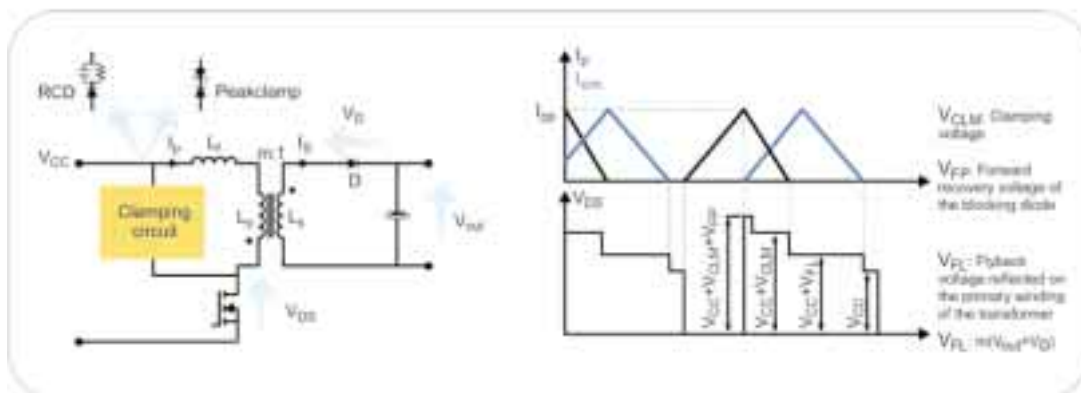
RCD

Peakclamp

$V_D$

$V_{CC}$

$I_P$

$L_\sigma$

m:1

$I_S$

D

Clamping circuit

$L_P$

$L_S$

$V_{out}$

$V_{DS}$

$I_P$

$I_{S/m}$

$I_{SB}$

$V_{CLM}$: Clamping voltage

$V_{FR}$: Forward recovery voltage of the blocking diode

$V_{DS}$

$V_{CC}+V_{CLM}+V_{FR}$

$V_{CC}+V_{CLM}$

$V_{CC}+V_{FL}$

$V_{CC}$

$V_{FL}$: Flyback voltage reflected on the primary winding of the transformer

$V_{FL}$: $m(V_{out}+V_D)$